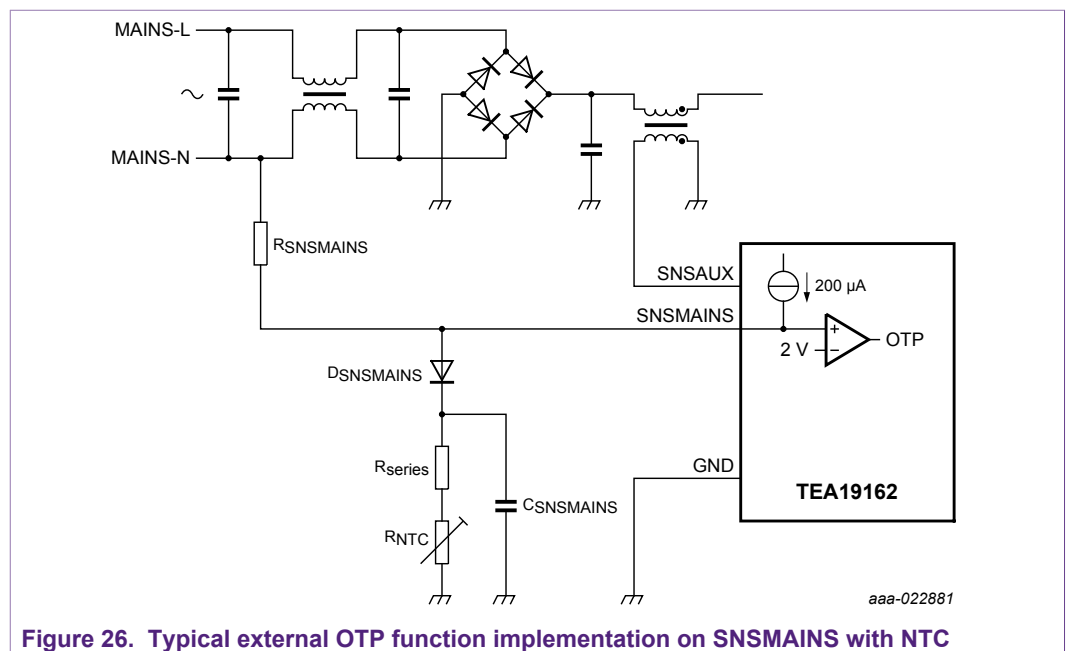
MAINS-L

MAINS-N

$R_{SNSMAINS}$

SNSAUX

200 μA

SNSMAINS

+

−

2 V

OTP

$D_{SNSMAINS}$

$R_{series}$

$C_{SNSMAINS}$

$R_{NTC}$

GND

TEA19162

aaa-022881

Figure 26. Typical external OTP function implementation on SNSMAINS with NTC